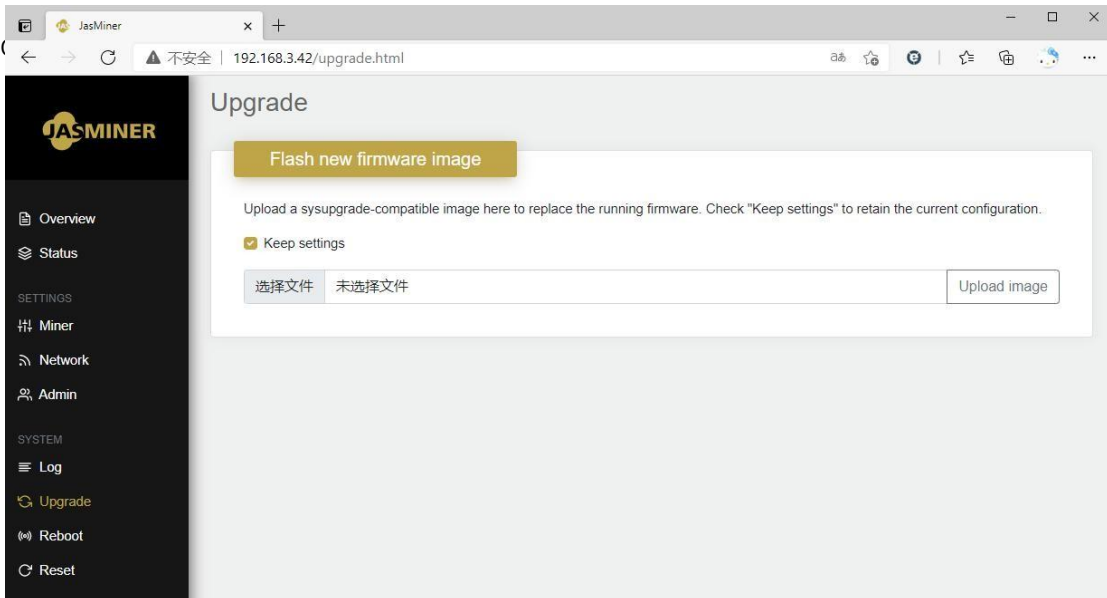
JasMiner
不安全 | 192.168.3.42/upgrade.html

JASMINER

Overview
Status
SETTINGS
Miner
Network
Admin
SYSTEM
Log
Upgrade
Reboot
Reset

Upgrade

Flash new firmware image

Upload a sysupgrade-compatible image here to replace the running firmware. Check "Keep settings" to retain the current configuration.

Keep settings

选择文件 未选择文件 Upload image